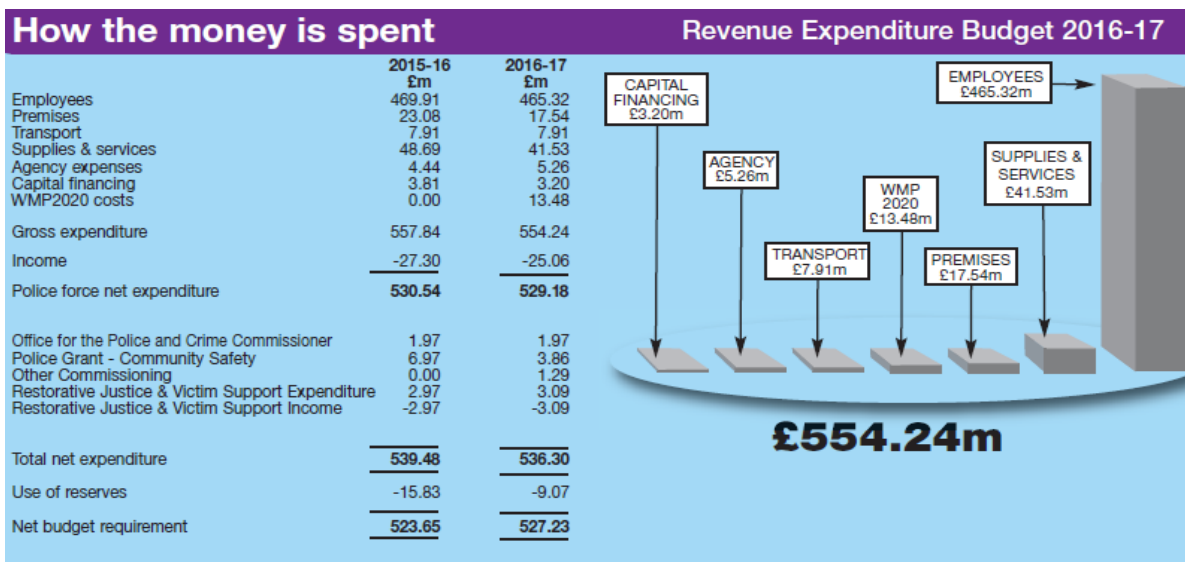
How the money is spent

Revenue Expenditure Budget 2016-17

| | 2015-16 £m | 2016-17 £m |
|---|---|---|
| Employees | 469.91 | 465.32 |
| Premises | 23.08 | 17.54 |
| Transport | 7.91 | 7.91 |
| Supplies & services | 48.69 | 41.53 |
| Agency expenses | 4.44 | 5.26 |
| Capital financing | 3.81 | 3.20 |
| WMP2020 costs | 0.00 | 13.48 |
| Gross expenditure | 557.84 | 554.24 |
| Income | -27.30 | -25.06 |
| Police force net expenditure | 530.54 | 529.18 |
| Office for the Police and Crime Commissioner | 1.97 | 1.97 |
| Police Grant - Community Safety | 6.97 | 3.86 |
| Other Commissioning | 0.00 | 1.29 |
| Restorative Justice & Victim Support Expenditure | 2.97 | 3.09 |
| Restorative Justice & Victim Support Income | -2.97 | -3.09 |
| Total net expenditure | 539.48 | 536.30 |
| Use of reserves | -15.83 | -9.07 |
| Net budget requirement | 523.65 | 527.23 |

CAPITAL FINANCING £3.20m

AGENCY £5.26m

TRANSPORT £7.91m

WMP 2020 £13.48m

PREMISES £17.54m

SUPPLIES & SERVICES £41.53m

EMPLOYEES £465.32m

£554.24m